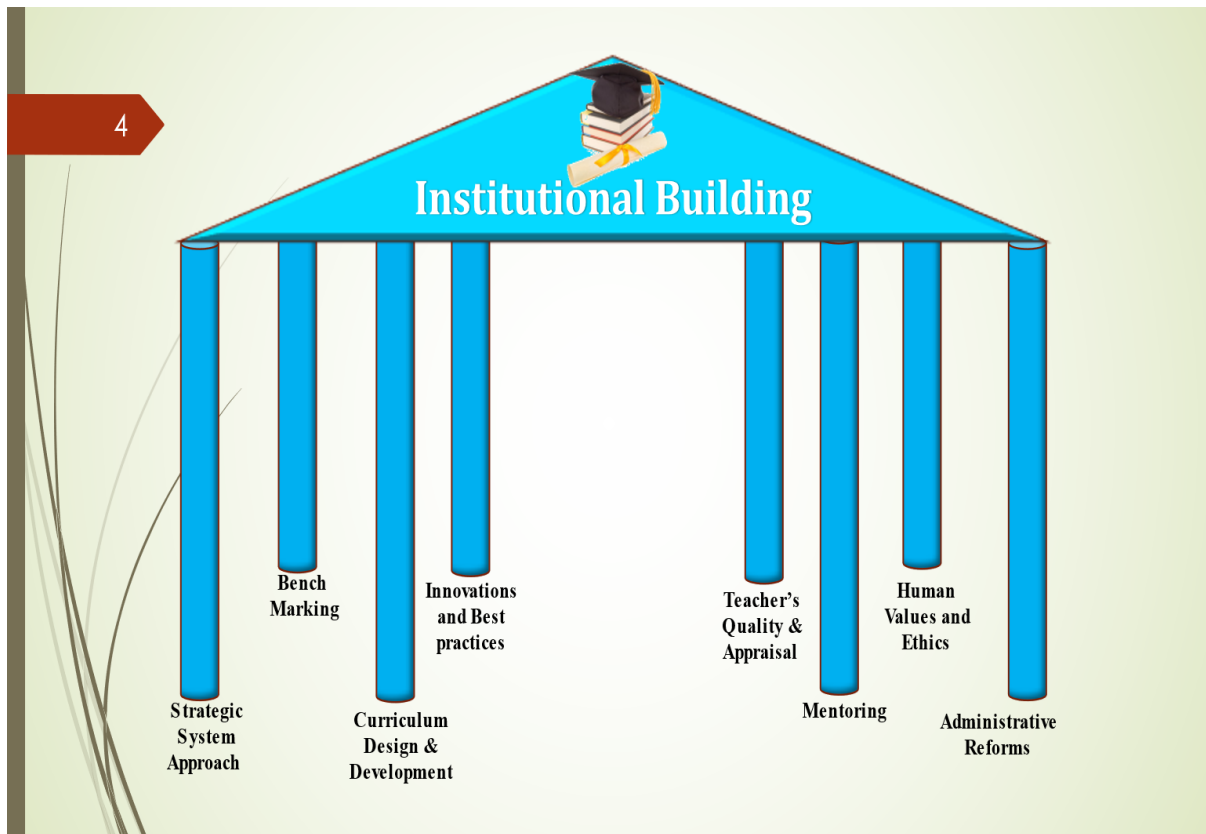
4

Institutional Building

Bench Marking

Innovations and Best practices

Teacher's Quality & Appraisal

Human Values and Ethics

Strategic System Approach

Curriculum Design & Development

Mentoring

Administrative Reforms